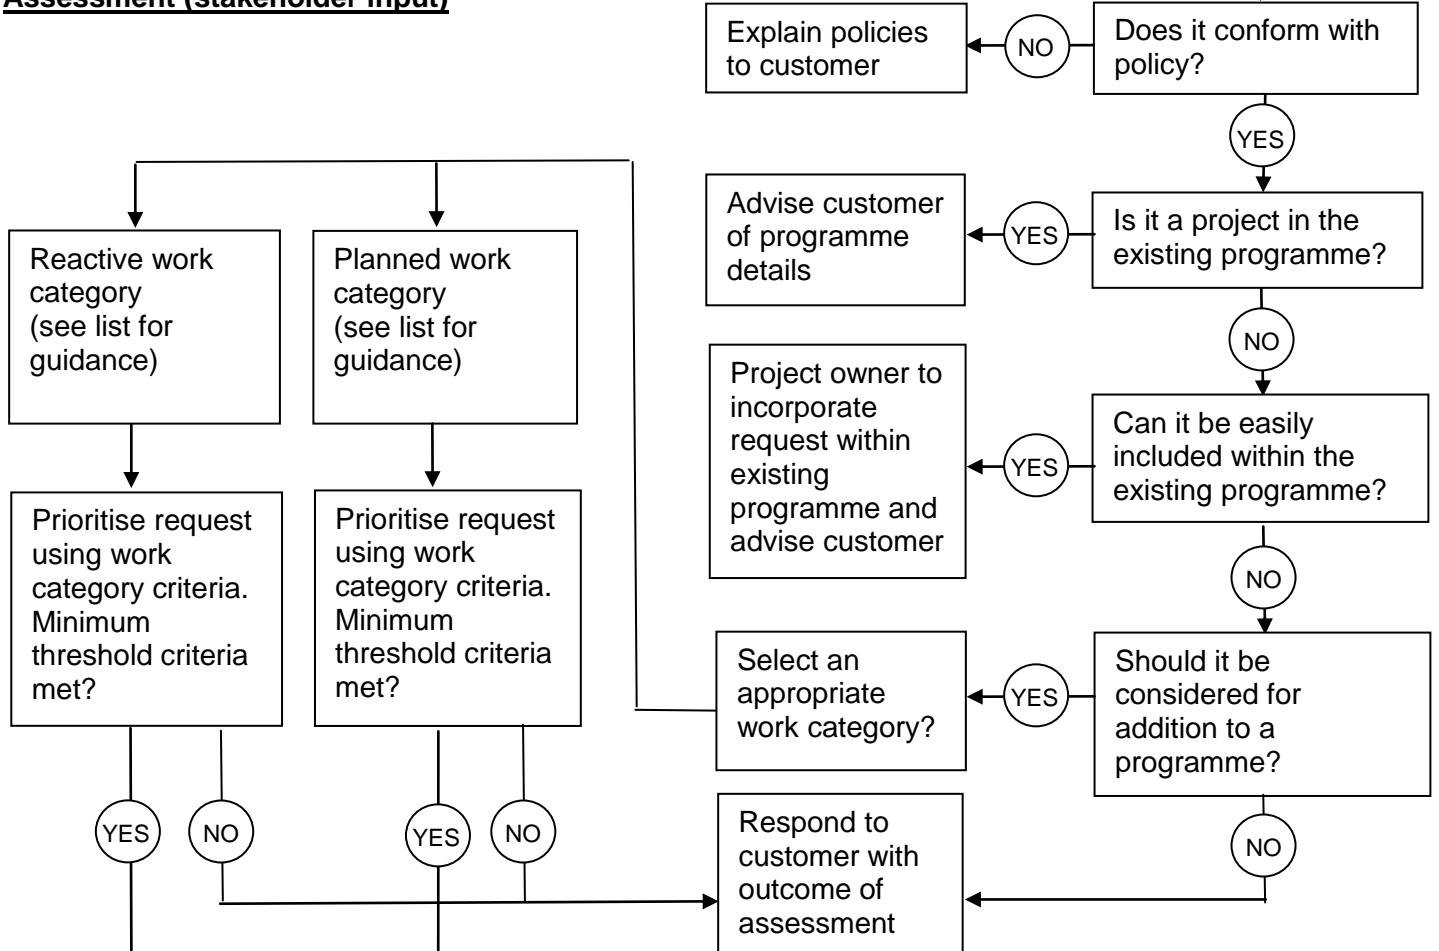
Assessment (stakeholder input)

Does it conform with policy?

NO

Explain policies to customer

YES

Is it a project in the existing programme?

YES

Advise customer of programme details

NO

Can it be easily included within the existing programme?

YES

Project owner to incorporate request within existing programme and advise customer

NO

Should it be considered for addition to a programme?

YES

Select an appropriate work category?

NO

Reactive work category (see list for guidance)

Planned work category (see list for guidance)

Prioritise request using work category criteria. Minimum threshold criteria met?

Prioritise request using work category criteria. Minimum threshold criteria met?

YES

NO

YES

NO

Respond to customer with outcome of assessment